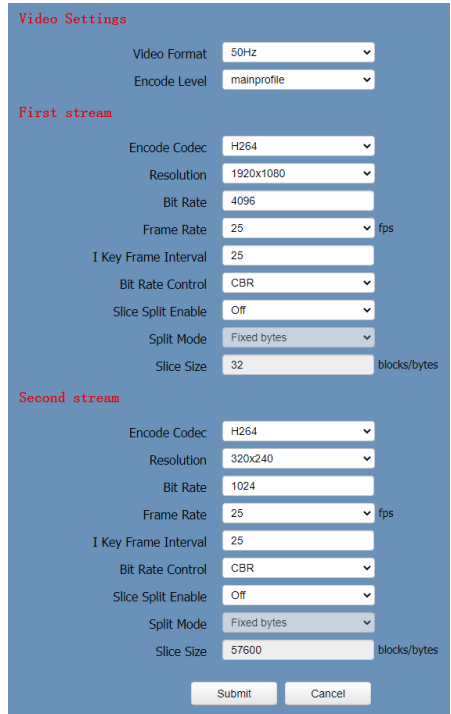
Video Settings

Video Format 50Hz

Encode Level mainprofile

First stream

Encode Codec H264

Resolution 1920x1080

Bit Rate 4096

Frame Rate 25 fps

I Key Frame Interval 25

Bit Rate Control CBR

Slice Split Enable Off

Split Mode Fixed bytes

Slice Size 32 blocks/bytes

Second stream

Encode Codec H264

Resolution 320x240

Bit Rate 1024

Frame Rate 25 fps

I Key Frame Interval 25

Bit Rate Control CBR

Slice Split Enable Off

Split Mode Fixed bytes

Slice Size 57600 blocks/bytes

Submit Cancel